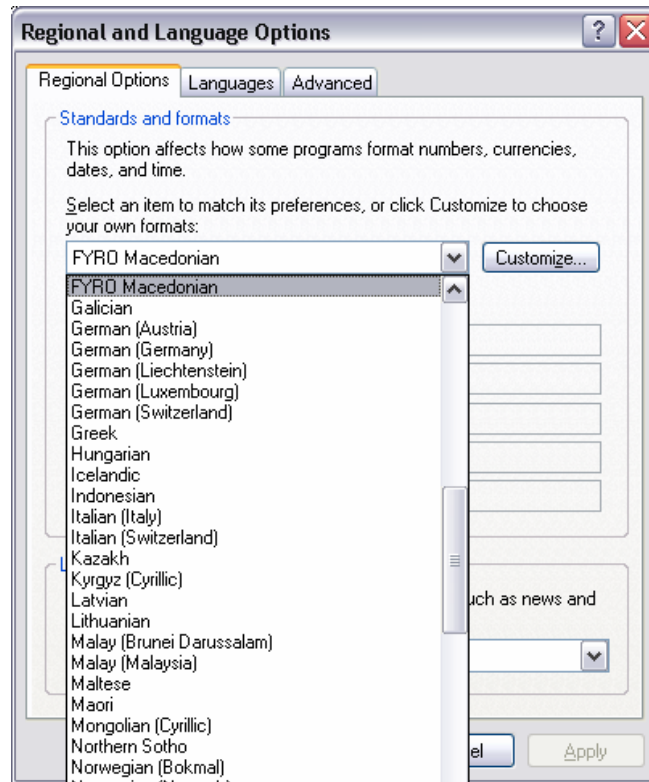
Regional and Language Options

Regional Options | Languages | Advanced

Standards and formats

This option affects how some programs format numbers, currencies, dates, and time.

Select an item to match its preferences, or click Customize to choose your own formats:

FYRO Macedonian

Customize...

FYRO Macedonian
Galician
German (Austria)
German (Germany)
German (Liechtenstein)
German (Luxembourg)
German (Switzerland)
Greek
Hungarian
Icelandic
Indonesian
Italian (Italy)
Italian (Switzerland)
Kazakh
Kyrgyz (Cyrillic)
Latvian
Lithuanian
Malay (Brunei Darussalam)
Malay (Malaysia)
Maltese
Maori
Mongolian (Cyrillic)
Northern Sotho
Norwegian (Bokmal)
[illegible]

L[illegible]

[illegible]uch as news and

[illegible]el

Apply